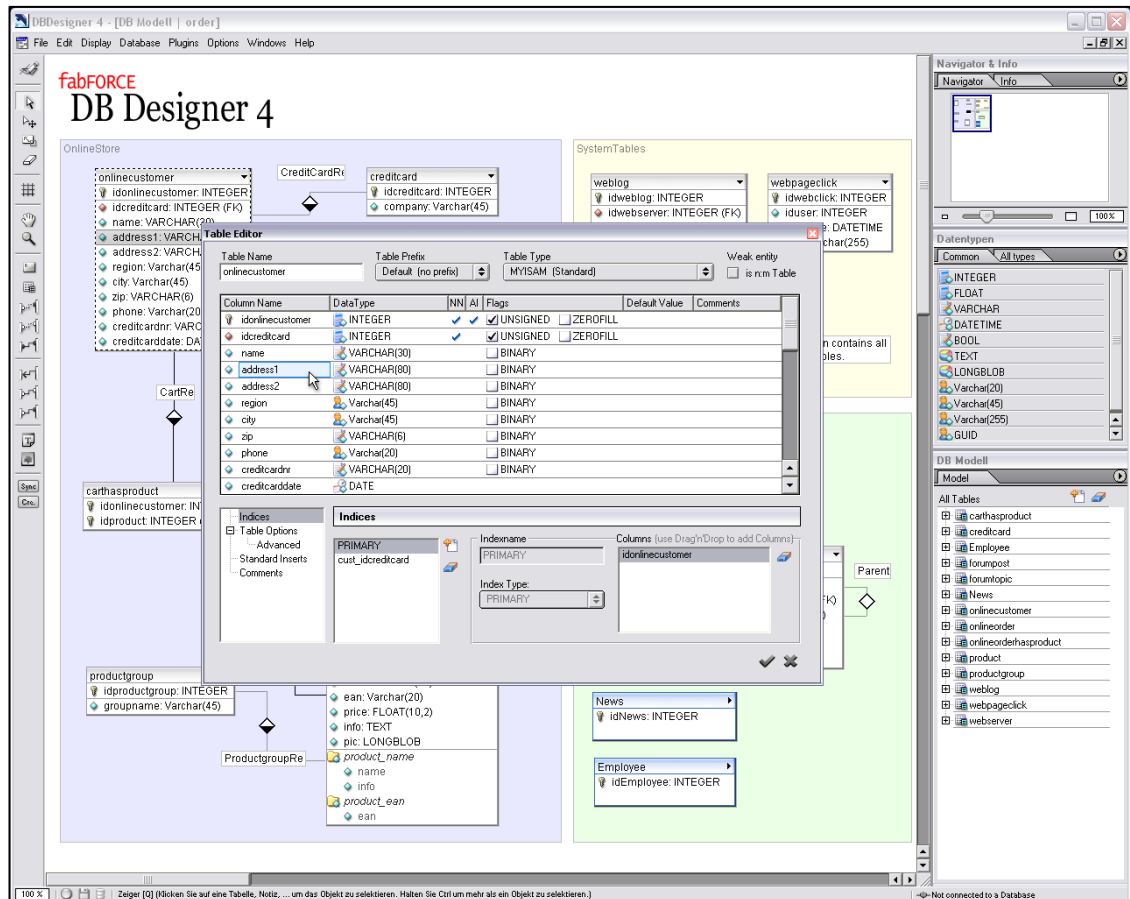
DBDesigner 4 - [DB Modell | order]

File Edit Display Database Plugins Options Windows Help

fabFORCE
DB Designer 4

OnlineStore

onlinecustomer
idonlinecustomer: INTEGER
idcreditcard: INTEGER (FK)
name: VARCHAR(30)
address1: VARCH
address2: VARCH
region: Varchar(45
city: Varchar(45)
zip: VARCHAR(6)
phone: Varchar(20
creditcardnr: VARC
creditcarddate: DAT

CreditCardRe

creditcard
idcreditcard: INTEGER
company: Varchar(45)

CartRe

carthasproduct
idonlinecustomer: INT
idproduct: INTEGER

productgroup
idproductgroup: INTEGER
groupname: Varchar(45)

ProductgroupRe

ean: Varchar(20)
price: FLOAT(10,2)
info: TEXT
pic: LONGBLOB
product_name
name
info
product_ean
ean

SystemTables

weblog
idweblog: INTEGER
idwebserver: INTEGER (FK)

webpageclick
idwebclick: INTEGER
iduser: INTEGER
: DATETIME
char(255)

n contains all
bles.

Parent

News
idNews: INTEGER

Employee
idEmployee: INTEGER

Table Editor

Table Name
onlinecustomer
Table Prefix
Default (no prefix)
Table Type
MYISAM (Standard)
Weak entity
is n:m Table

| Column Name | DataType | NN | AI | Flags | | Default Value | Comments |
|---|---|---|---|---|---|---|---|
| idonlinecustomer | INTEGER | ✓ | ✓ | UNSIGNED | ZEROFILL | | |
| idcreditcard | INTEGER | ✓ | | UNSIGNED | ZEROFILL | | |
| name | VARCHAR(30) | | | BINARY | | | |
| address1 | VARCHAR(80) | | | BINARY | | | |
| address2 | VARCHAR(80) | | | BINARY | | | |
| region | Varchar(45) | | | BINARY | | | |
| city | Varchar(45) | | | BINARY | | | |
| zip | VARCHAR(6) | | | BINARY | | | |
| phone | Varchar(20) | | | BINARY | | | |
| creditcardnr | VARCHAR(20) | | | BINARY | | | |
| creditcarddate | DATE | | | | | | |

Indices
Table Options
Advanced
Standard Inserts
Comments

Indices
PRIMARY
cust_idcreditcard
Indexname
PRIMARY
Index Type:
PRIMARY
Columns (use Drag'n'Drop to add Columns)
idonlinecustomer

Navigator & Info
Navigator Info
100%

Datentypen
Common All types
INTEGER
FLOAT
VARCHAR
DATETIME
BOOL
TEXT
LONGBLOB
Varchar(20)
Varchar(45)
Varchar(255)
GUID

DB Modell
Model
All Tables
carthasproduct
creditcard
Employee
forumpost
forumtopic
News
onlinecustomer
onlineorder
onlineorderhasproduct
product
productgroup
weblog
webpageclick
webserver

100 % Zeiger [Q] (Klicken Sie auf eine Tabelle, Notiz, ... um das Objekt zu selektieren. Halten Sie Ctrl um mehr als ein Objekt zu selektieren.)
Not connected to a Database